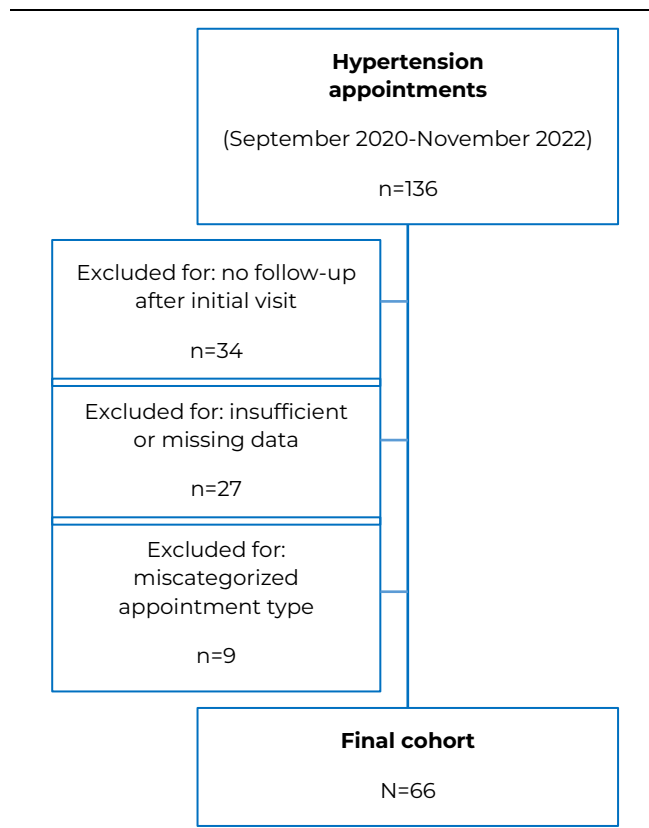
**Hypertension appointments**

(September 2020-November 2022)

n=136

Excluded for: no follow-up after initial visit

n=34

Excluded for: insufficient or missing data

n=27

Excluded for: miscategorized appointment type

n=9

**Final cohort**

N=66